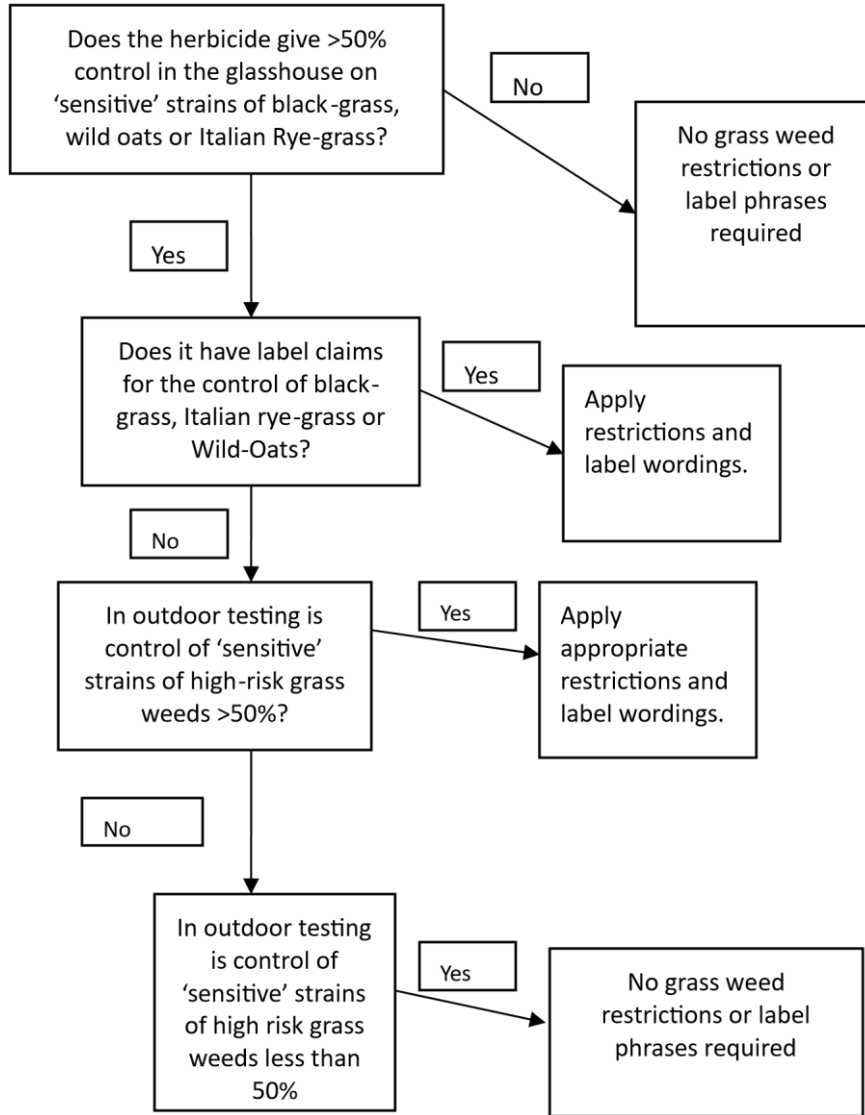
Does the herbicide give >50% control in the glasshouse on 'sensitive' strains of black-grass, wild oats or Italian Rye-grass?

No

No grass weed restrictions or label phrases required

Yes

Does it have label claims for the control of black-grass, Italian rye-grass or Wild-Oats?

Yes

Apply restrictions and label wordings.

No

In outdoor testing is control of 'sensitive' strains of high-risk grass weeds >50%?

Yes

Apply appropriate restrictions and label wordings.

No

In outdoor testing is control of 'sensitive' strains of high risk grass weeds less than 50%

Yes

No grass weed restrictions or label phrases required